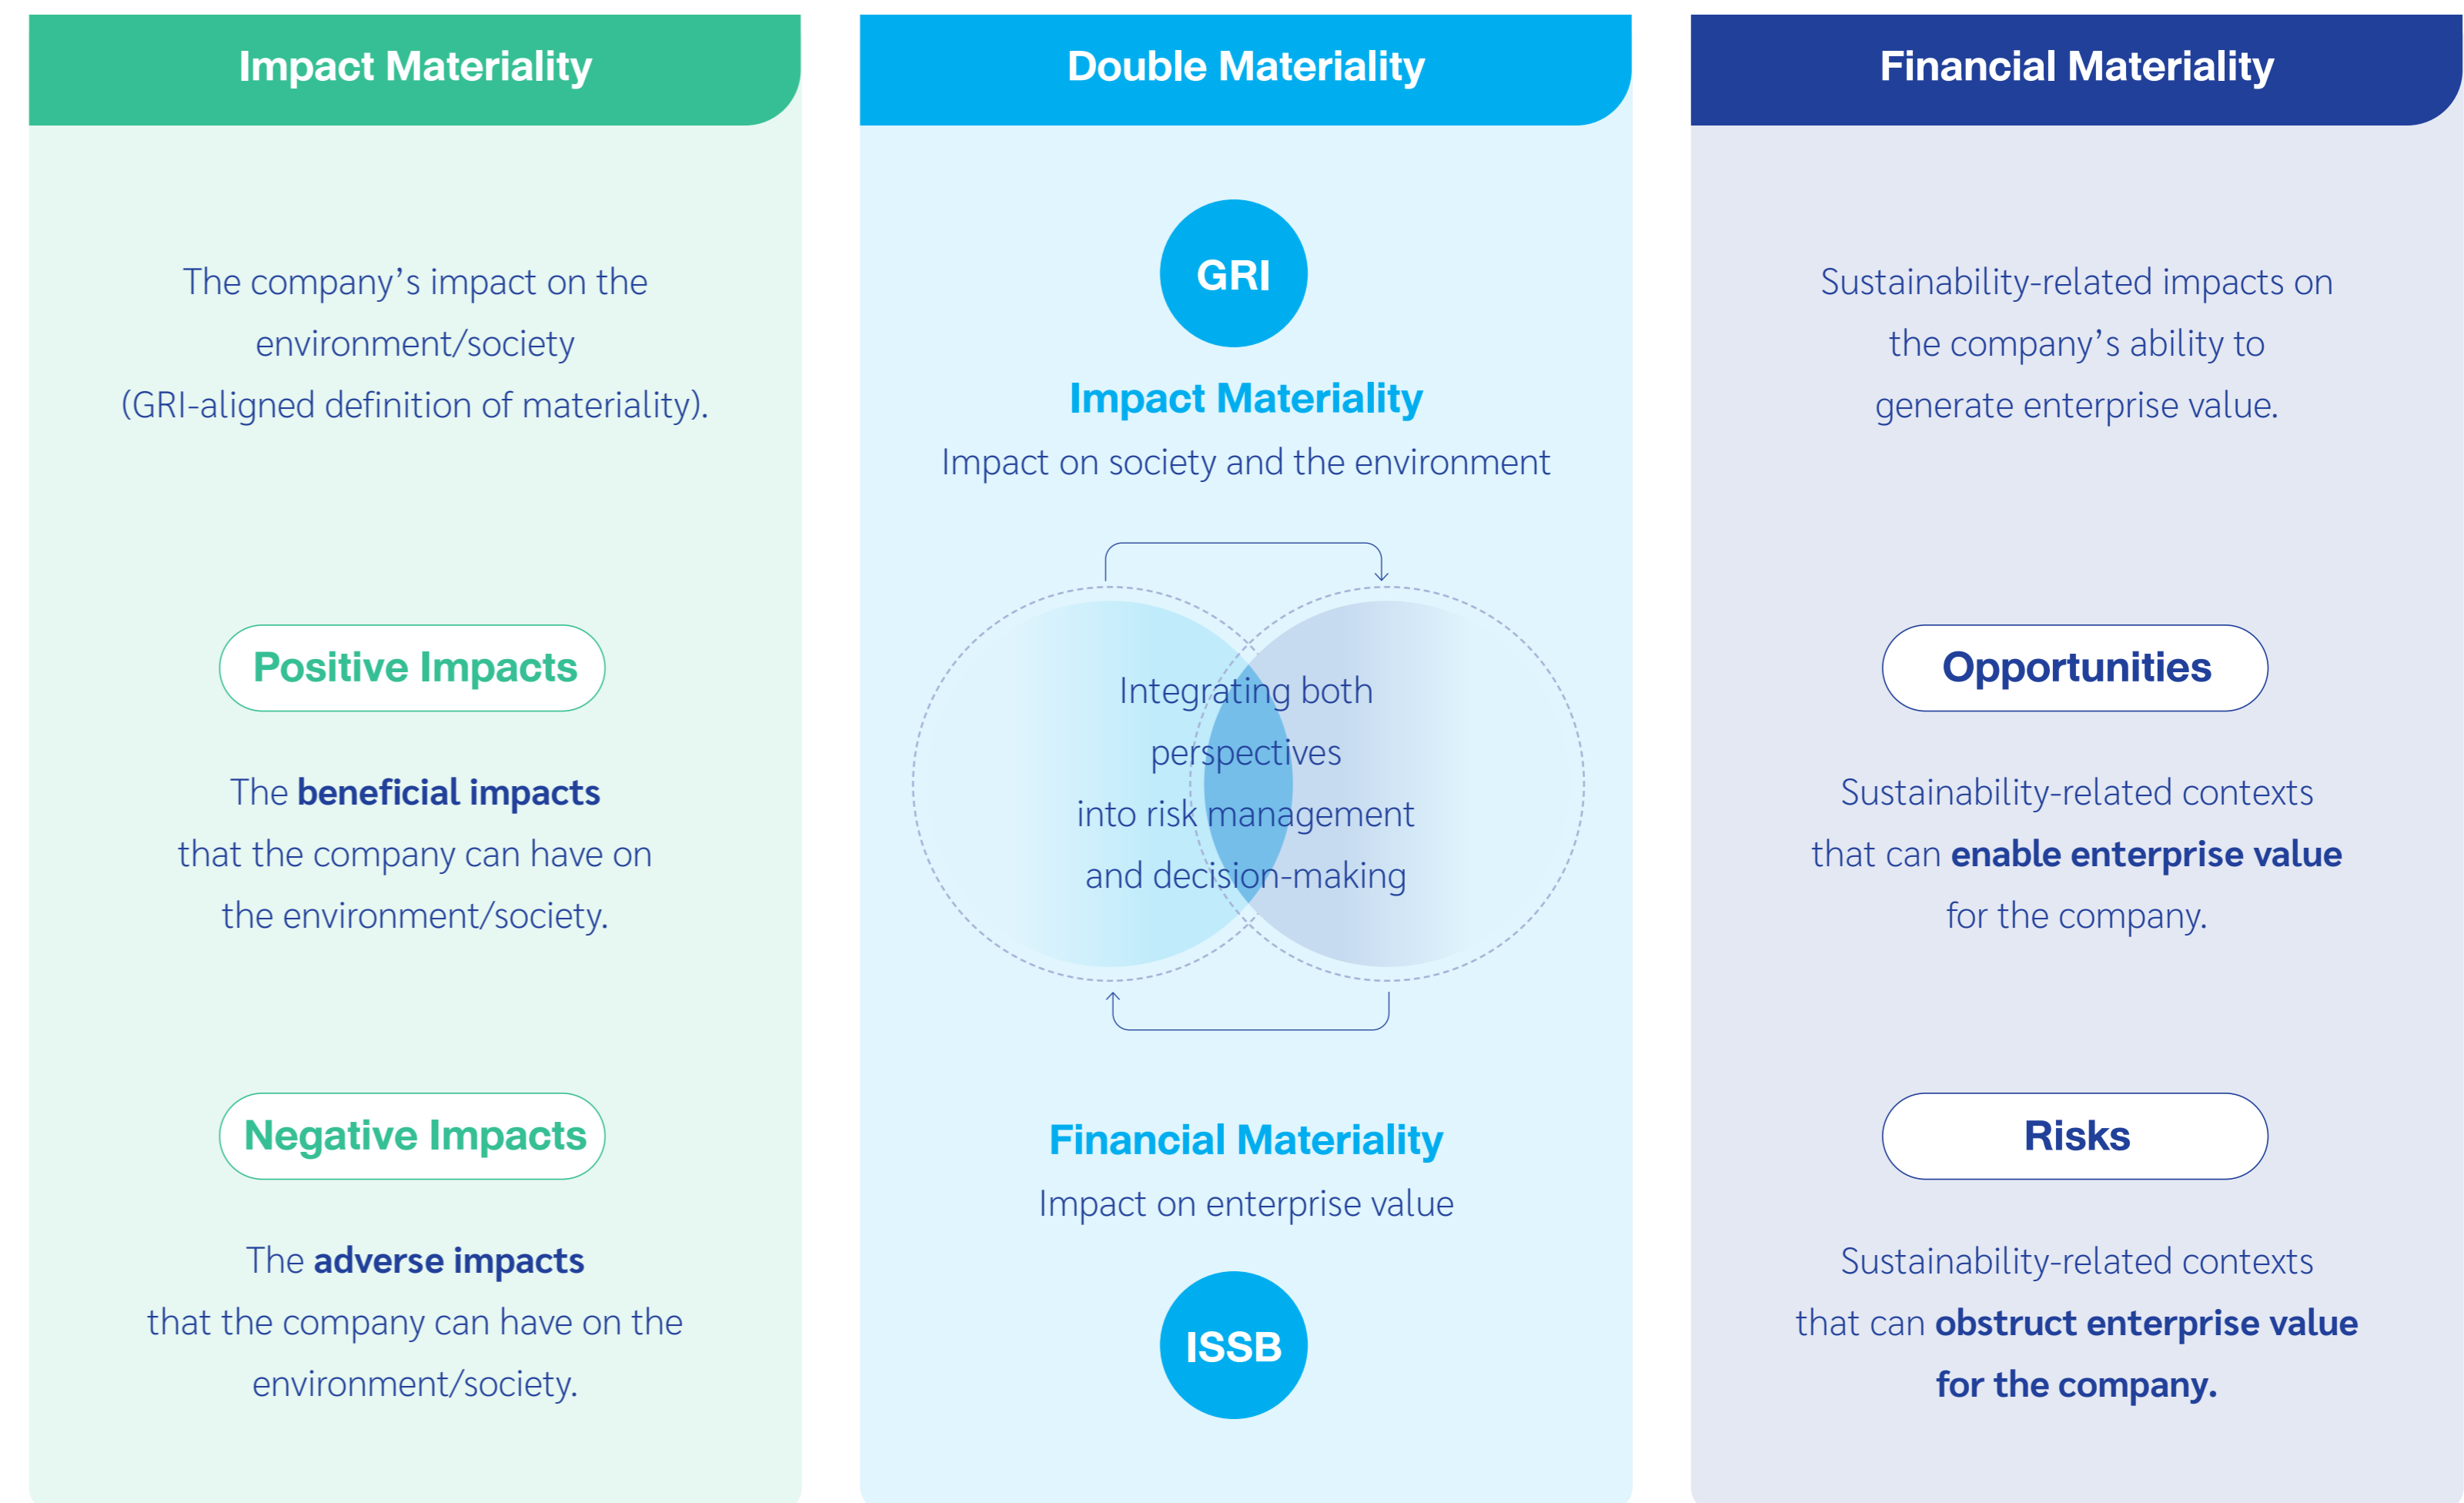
Impact Materiality

The company's impact on the environment/society (GRI-aligned definition of materiality).

Positive Impacts

The **beneficial impacts** that the company can have on the environment/society.

Negative Impacts

The **adverse impacts** that the company can have on the environment/society.

Double Materiality

GRI

Impact Materiality

Impact on society and the environment

Integrating both perspectives into risk management and decision-making

Financial Materiality

Impact on enterprise value

ISSB

Financial Materiality

Sustainability-related impacts on the company's ability to generate enterprise value.

Opportunities

Sustainability-related contexts that can **enable enterprise value** for the company.

Risks

Sustainability-related contexts that can **obstruct enterprise value for the company.**